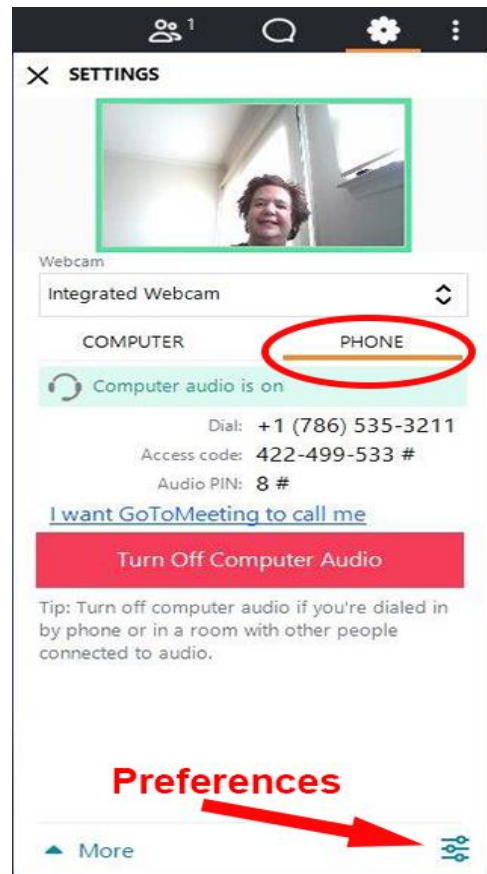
1

SETTINGS

Webcam

Integrated Webcam

COMPUTER PHONE

Computer audio is on

Dial: +1 (786) 535-3211

Access code: 422-499-533 #

Audio PIN: 8 #

I want GoToMeeting to call me

Turn Off Computer Audio

Tip: Turn off computer audio if you're dialed in by phone or in a room with other people connected to audio.

Preferences

More